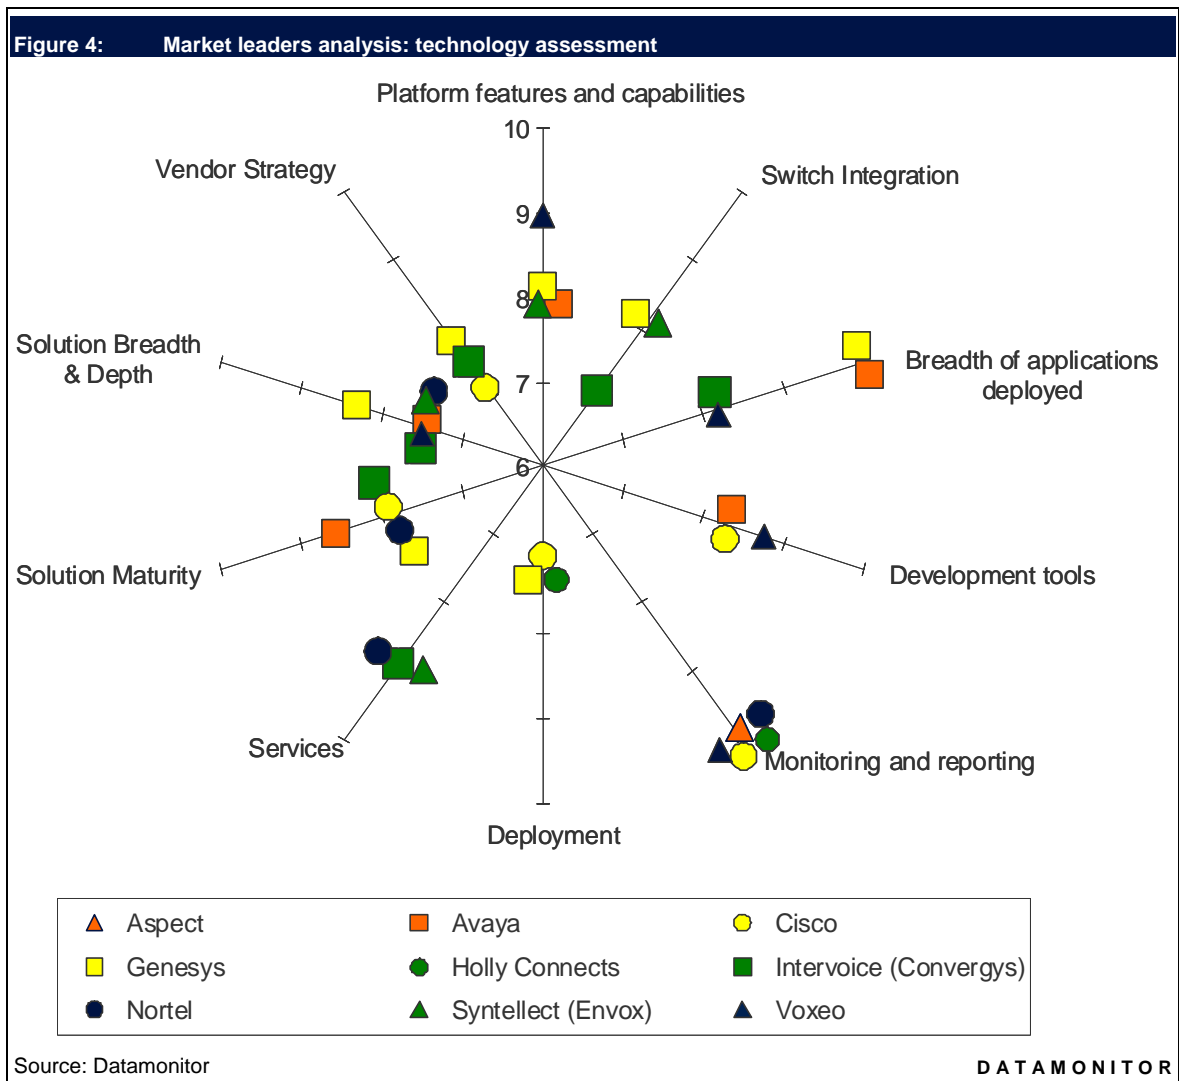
Figure 4: Market leaders analysis: technology assessment

Platform features and capabilities

10

9

8

7

6

Vendor Strategy

Switch Integration

Solution Breadth & Depth

Breadth of applications deployed

Solution Maturity

Development tools

Services

Monitoring and reporting

Deployment

Aspect
Avaya
Cisco
Genesys
Holly Connects
Intervoice (Convergys)
Nortel
Syntellect (Envox)
Voxeo

Source: Datamonitor

DATAMONITOR